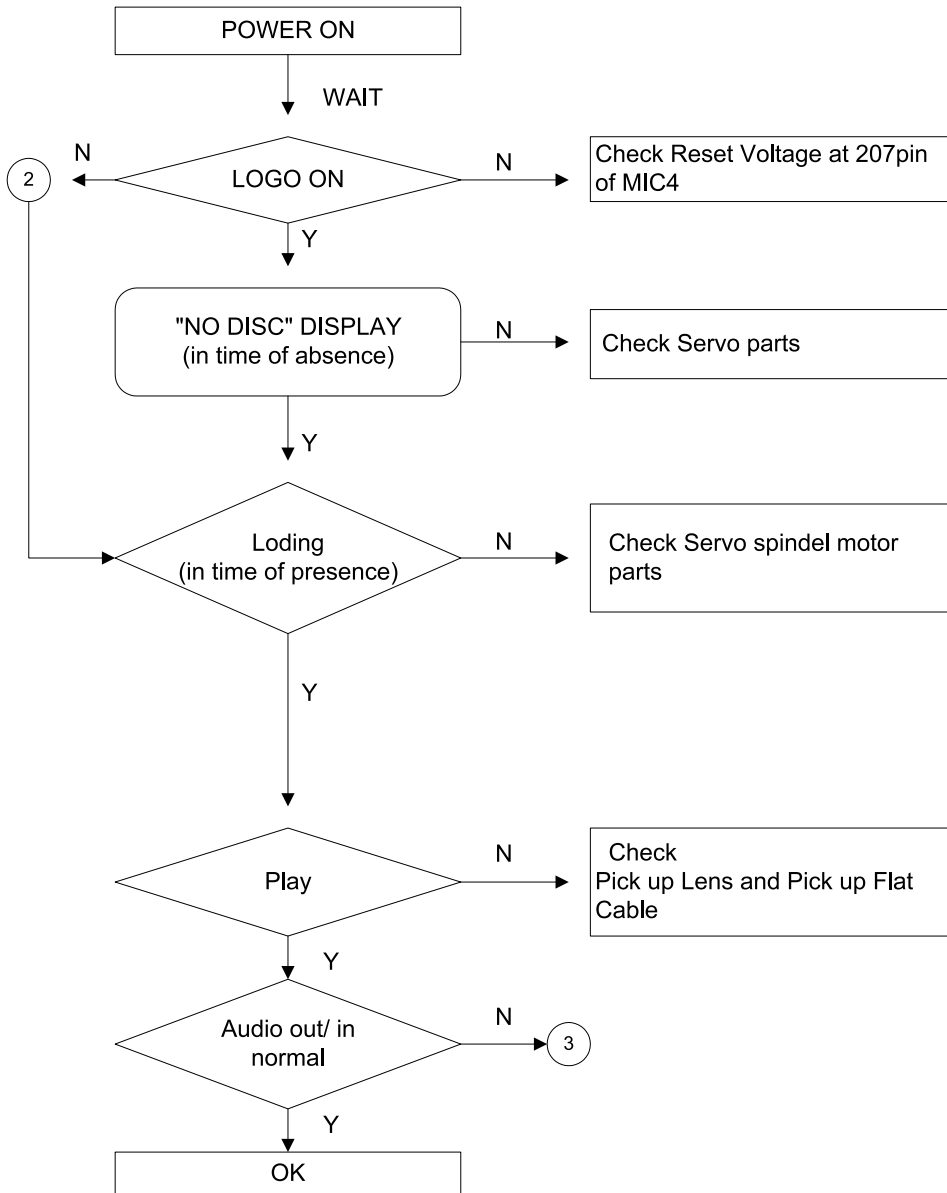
POWER ON

WAIT

N

2

LOGO ON

N

Check Reset Voltage at 207pin of MIC4

Y

"NO DISC" DISPLAY (in time of absence)

N

Check Servo parts

Y

Loding (in time of presence)

N

Check Servo spindel motor parts

Y

Play

N

Check Pick up Lens and Pick up Flat Cable

Y

Audio out/ in normal

N

3

Y

OK